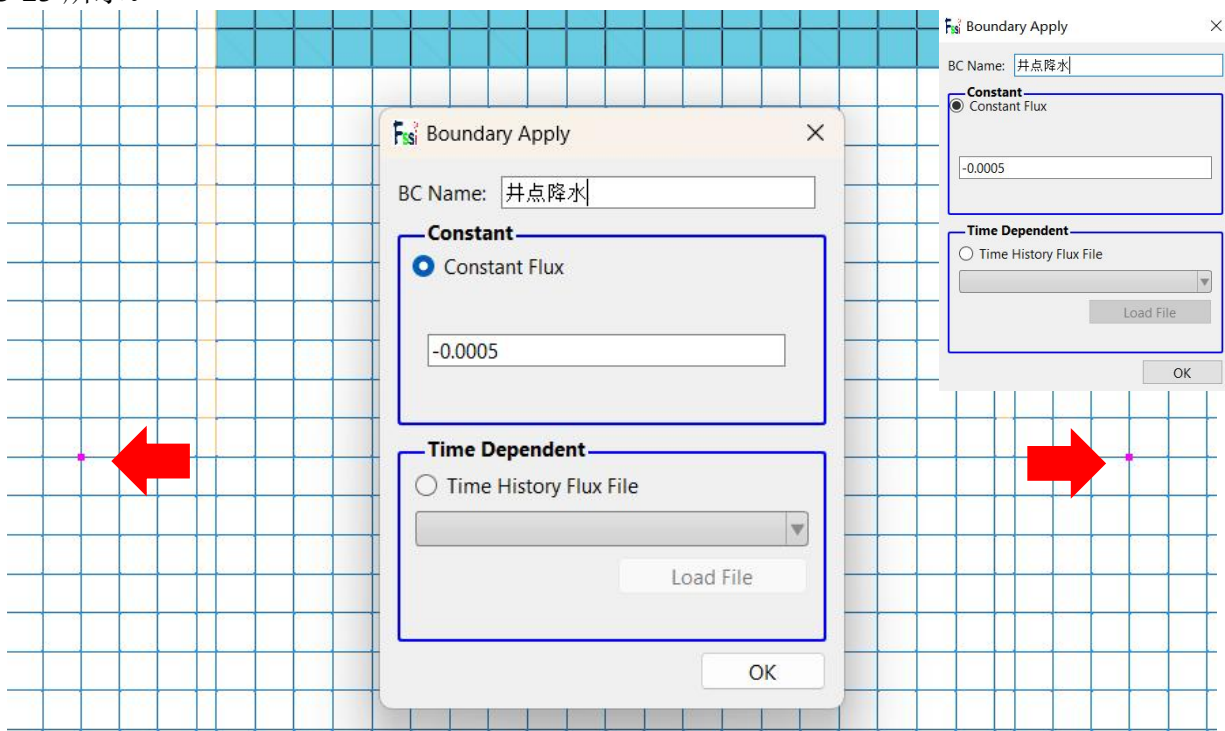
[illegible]

Boundary Apply

BC Name: 井点降水

Constant

Constant Flux

-0.0005

Time Dependent

Time History Flux File

Load File

OK

Boundary Apply

BC Name: 井点降水

Constant

Constant Flux

-0.0005

Time Dependent

Time History Flux File

Load File

OK